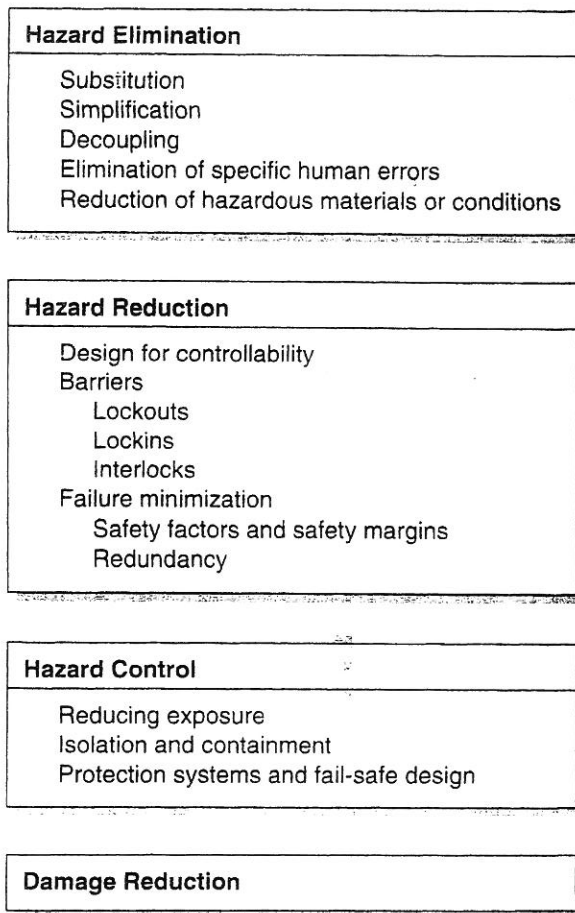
Hazard Elimination

Substitution
Simplification
Decoupling
Elimination of specific human errors
Reduction of hazardous materials or conditions

Hazard Reduction

Design for controllability
Barriers
Lockouts
Lockins
Interlocks
Failure minimization
Safety factors and safety margins
Redundancy

Hazard Control

Reducing exposure
Isolation and containment
Protection systems and fail-safe design

Damage Reduction